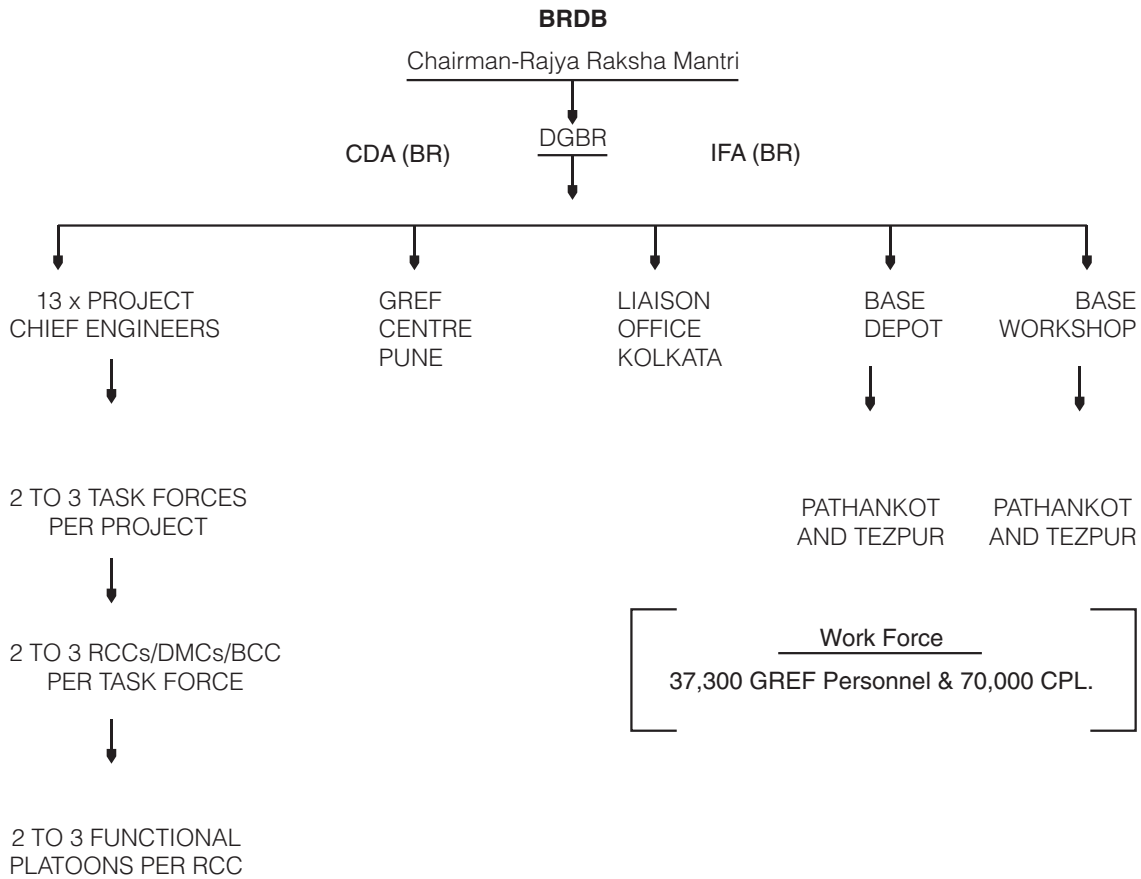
BRDB

Chairman-Rajya Raksha Mantri

CDA (BR)

DGBR

IFA (BR)

13 x PROJECT CHIEF ENGINEERS

2 TO 3 TASK FORCES PER PROJECT

2 TO 3 RCCs/DMCs/BCC PER TASK FORCE

2 TO 3 FUNCTIONAL PLATOONS PER RCC

GREF CENTRE PUNE

LIAISON OFFICE KOLKATA

BASE DEPOT

PATHANKOT AND TEZPUR

BASE WORKSHOP

PATHANKOT AND TEZPUR

Work Force

37,300 GREF Personnel & 70,000 CPL.